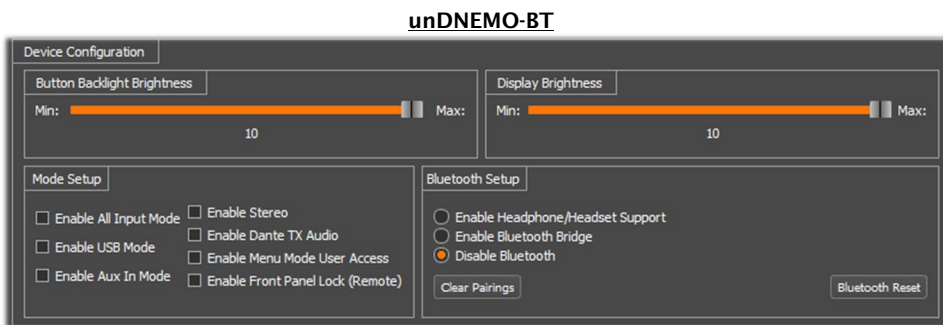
unDNEMO-BT

Device Configuration

Button Backlight Brightness

Min: Max:

10

Display Brightness

Min: Max:

10

Mode Setup

Enable All Input Mode

Enable USB Mode

Enable Aux In Mode

Enable Stereo

Enable Dante TX Audio

Enable Menu Mode User Access

Enable Front Panel Lock (Remote)

Bluetooth Setup

Enable Headphone/Headset Support

Enable Bluetooth Bridge

Disable Bluetooth

Clear Pairings

Bluetooth Reset